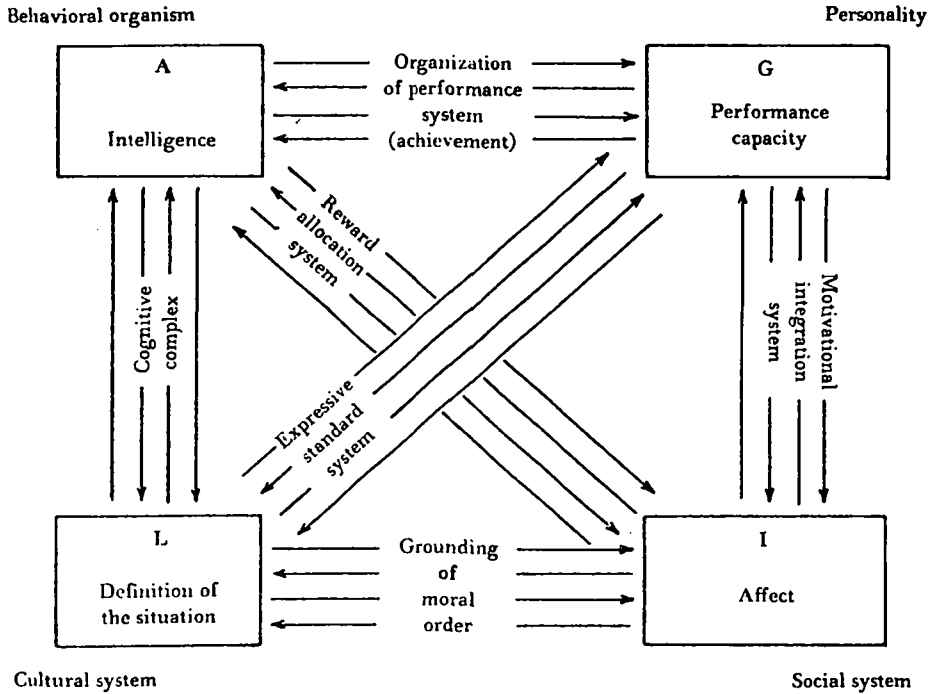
Behavioral organism

Personality

A

Intelligence

Organization of performance system (achievement)

G

Performance capacity

Reward allocation system

Cognitive complex

Expressive standard system

Motivational integration system

L

Definition of the situation

Grounding of moral order

I

Affect

Cultural system

Social system